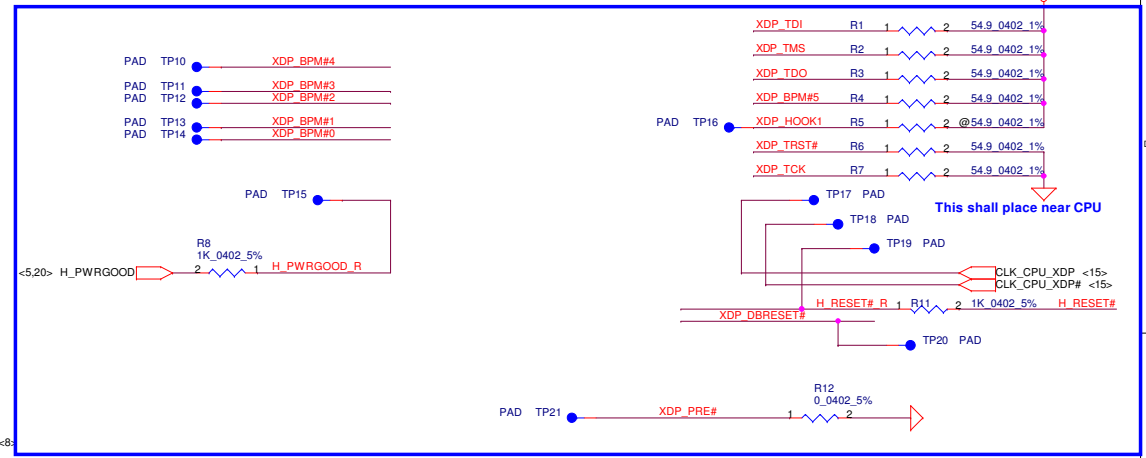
PAD TP10 XDP_BPM#4
PAD TP11 XDP_BPM#3
PAD TP12 XDP_BPM#2
PAD TP13 XDP_BPM#1
PAD TP14 XDP_BPM#0

PAD TP15

R8
1K_0402_5%
<5,20> H_PWRGOOD 2 1 H_PWRGOOD_R

XDP_TDI R1 1 2 54.9_0402_1%
XDP_TMS R2 1 2 54.9_0402_1%
XDP_TDO R3 1 2 54.9_0402_1%
XDP_BPM#5 R4 1 2 54.9_0402_1%
PAD TP16 XDP_HOOK1 R5 1 2 @54.9_0402_1%
XDP_TRST# R6 1 2 54.9_0402_1%
XDP_TCK R7 1 2 54.9_0402_1%

This shall place near CPU

TP17 PAD
TP18 PAD
TP19 PAD
CLK_CPU_XDP <15>
CLK_CPU_XDP# <15>
H_RESET#_R R11 1 2 1K_0402_5% H_RESET#
XDP_DBRESET#
TP20 PAD

R12
0_0402_5%
PAD TP21 XDP_PRE# 1 2

<8>